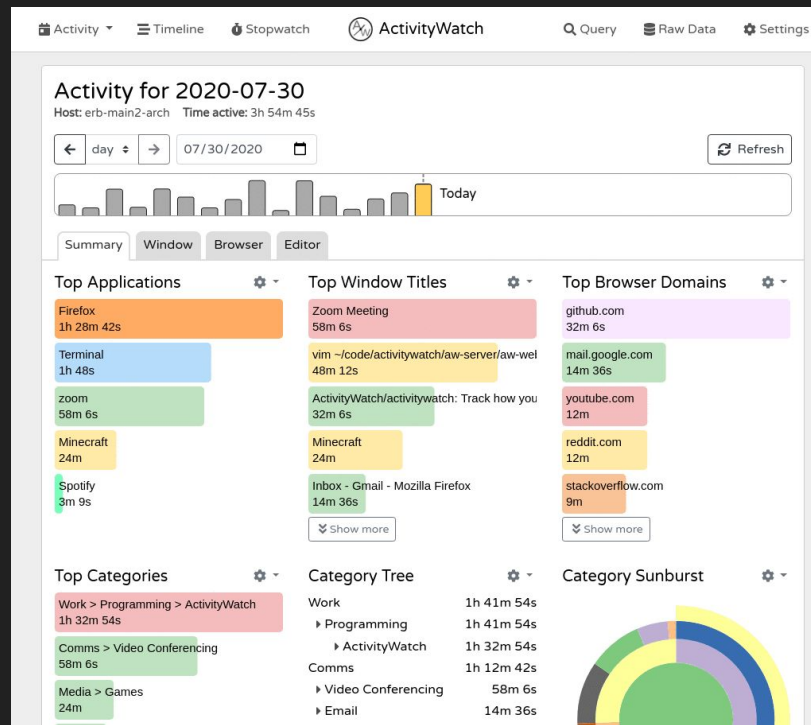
Activity Timeline Stopwatch ActivityWatch Query Raw Data Settings

Activity for 2020-07-30

Host: erb-main2-arch Time active: 3h 54m 45s

day 07/30/2020 Refresh

Today

Summary Window Browser Editor

Top Applications

Firefox
1h 28m 42s

Terminal
1h 48s

zoom
58m 6s

Minecraft
24m

Spotify
3m 9s

Top Window Titles

Zoom Meeting
58m 6s

vim ~/code/activitywatch/aw-server/aw-wel
48m 12s

ActivityWatch/activitywatch: Track how you
32m 6s

Minecraft
24m

Inbox - Gmail - Mozilla Firefox
14m 36s

Show more

Top Browser Domains

github.com
32m 6s

mail.google.com
14m 36s

youtube.com
12m

reddit.com
12m

stackoverflow.com
9m

Show more

Top Categories

Work > Programming > ActivityWatch
1h 32m 54s

Comms > Video Conferencing
58m 6s

Media > Games
24m

Category Tree

| | |
|---|---|
| Work | 1h 41m 54s |
| Programming | 1h 41m 54s |
| ActivityWatch | 1h 32m 54s |
| Comms | 1h 12m 42s |
| Video Conferencing | 58m 6s |
| Email | 14m 36s |

Category Sunburst